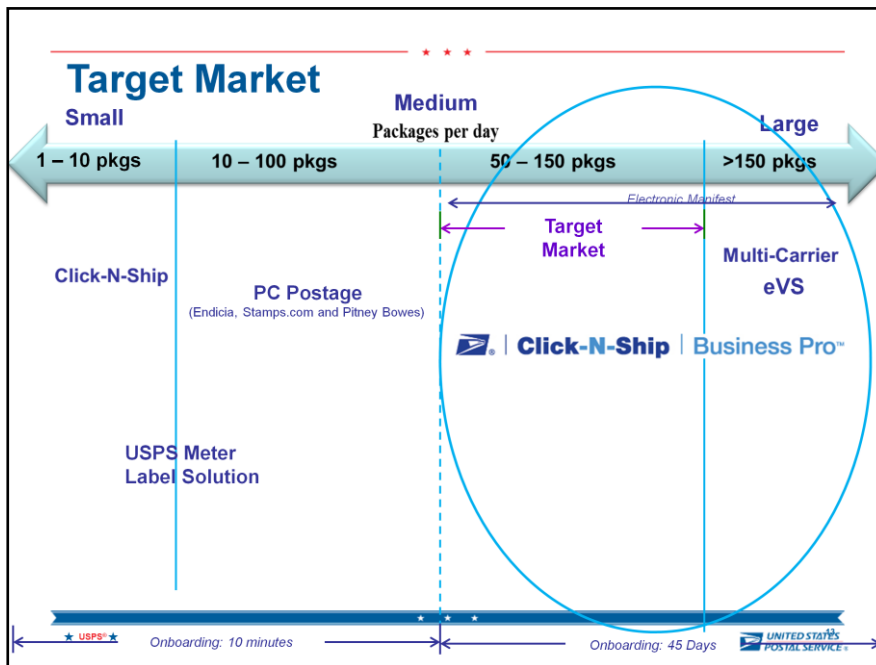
Target Market

Small

Medium

Packages per day

Large

1 – 10 pkgs

10 – 100 pkgs

50 – 150 pkgs

>150 pkgs

Electronic Manifest

Target Market

Click-N-Ship

PC Postage
(Endicia, Stamps.com and Pitney Bowes)

Multi-Carrier
eVS

Click-N-Ship | Business Pro™

USPS Meter Label Solution

USPS®

Onboarding: 10 minutes

Onboarding: 45 Days

12

UNITED STATES POSTAL SERVICE®